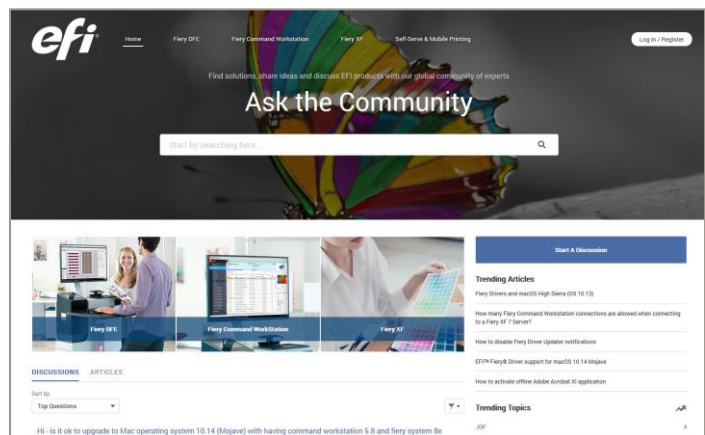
efi

Home Fiery DFE Fiery Command Workstation Fiery XF Self-Serve & Mobile Printing

Log in / Register

Find solutions, share ideas and discuss EFI products with our global community of experts

Ask the Community

Start by searching here...

Fiery DFE

Fiery Command WorkStation

Fiery XF

DISCUSSIONS ARTICLES

Sort by

Top Questions

Hi - is it ok to upgrade to Mac operating system 10.14 (Mojave) with having command workstation 5.8 and fiery system 8e

Start A Discussion

Trending Articles

Fiery Drivers and macOS High Sierra (OS 10.13)

How many Fiery Command Workstation connections are allowed when connecting to a Fiery XF 7 Server?

How to disable Fiery Driver Updater notifications

EFI™ Fiery® Driver support for macOS 10.14 Mojave

How to activate offline Adobe Acrobat XI application

Trending Topics

JDF

4